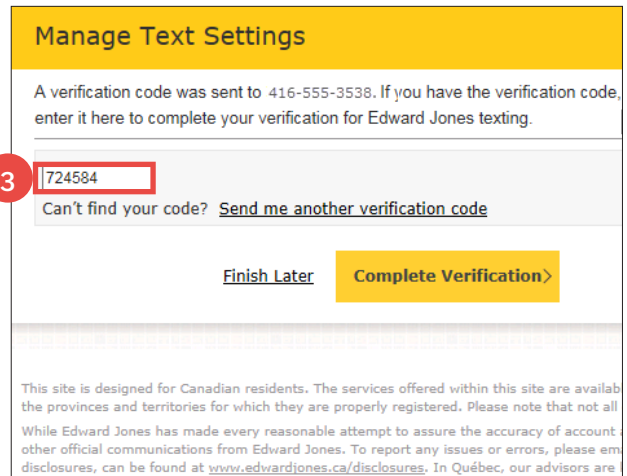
Manage Text Settings

A verification code was sent to 416-555-3538. If you have the verification code, enter it here to complete your verification for Edward Jones texting.

3

724584

Can't find your code? Send me another verification code

Finish Later

Complete Verification

This site is designed for Canadian residents. The services offered within this site are availab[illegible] the provinces and territories for which they are properly registered. Please note that not all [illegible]

While Edward Jones has made every reasonable attempt to assure the accuracy of account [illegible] other official communications from Edward Jones. To report any issues or errors, please em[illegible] disclosures, can be found at www.edwardjones.ca/disclosures. In Québec, our advisors are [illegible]